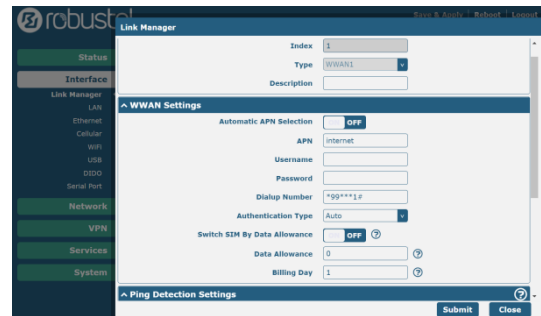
robustel

Save & Apply | Reboot | Logout

Status
Interface
Link Manager
LAN
Ethernet
Cellular
WiFi
USB
DIDO
Serial Port
Network
VPN
Services
System

Link Manager

Index 1
Type WWAN1
Description

^ WWAN Settings
Automatic APN Selection OFF
APN internet
Username
Password
Dialup Number *99***1#
Authentication Type Auto
Switch SIM By Data Allowance OFF ?
Data Allowance 0 ?
Billing Day 1 ?

^ Ping Detection Settings ?

Submit Close